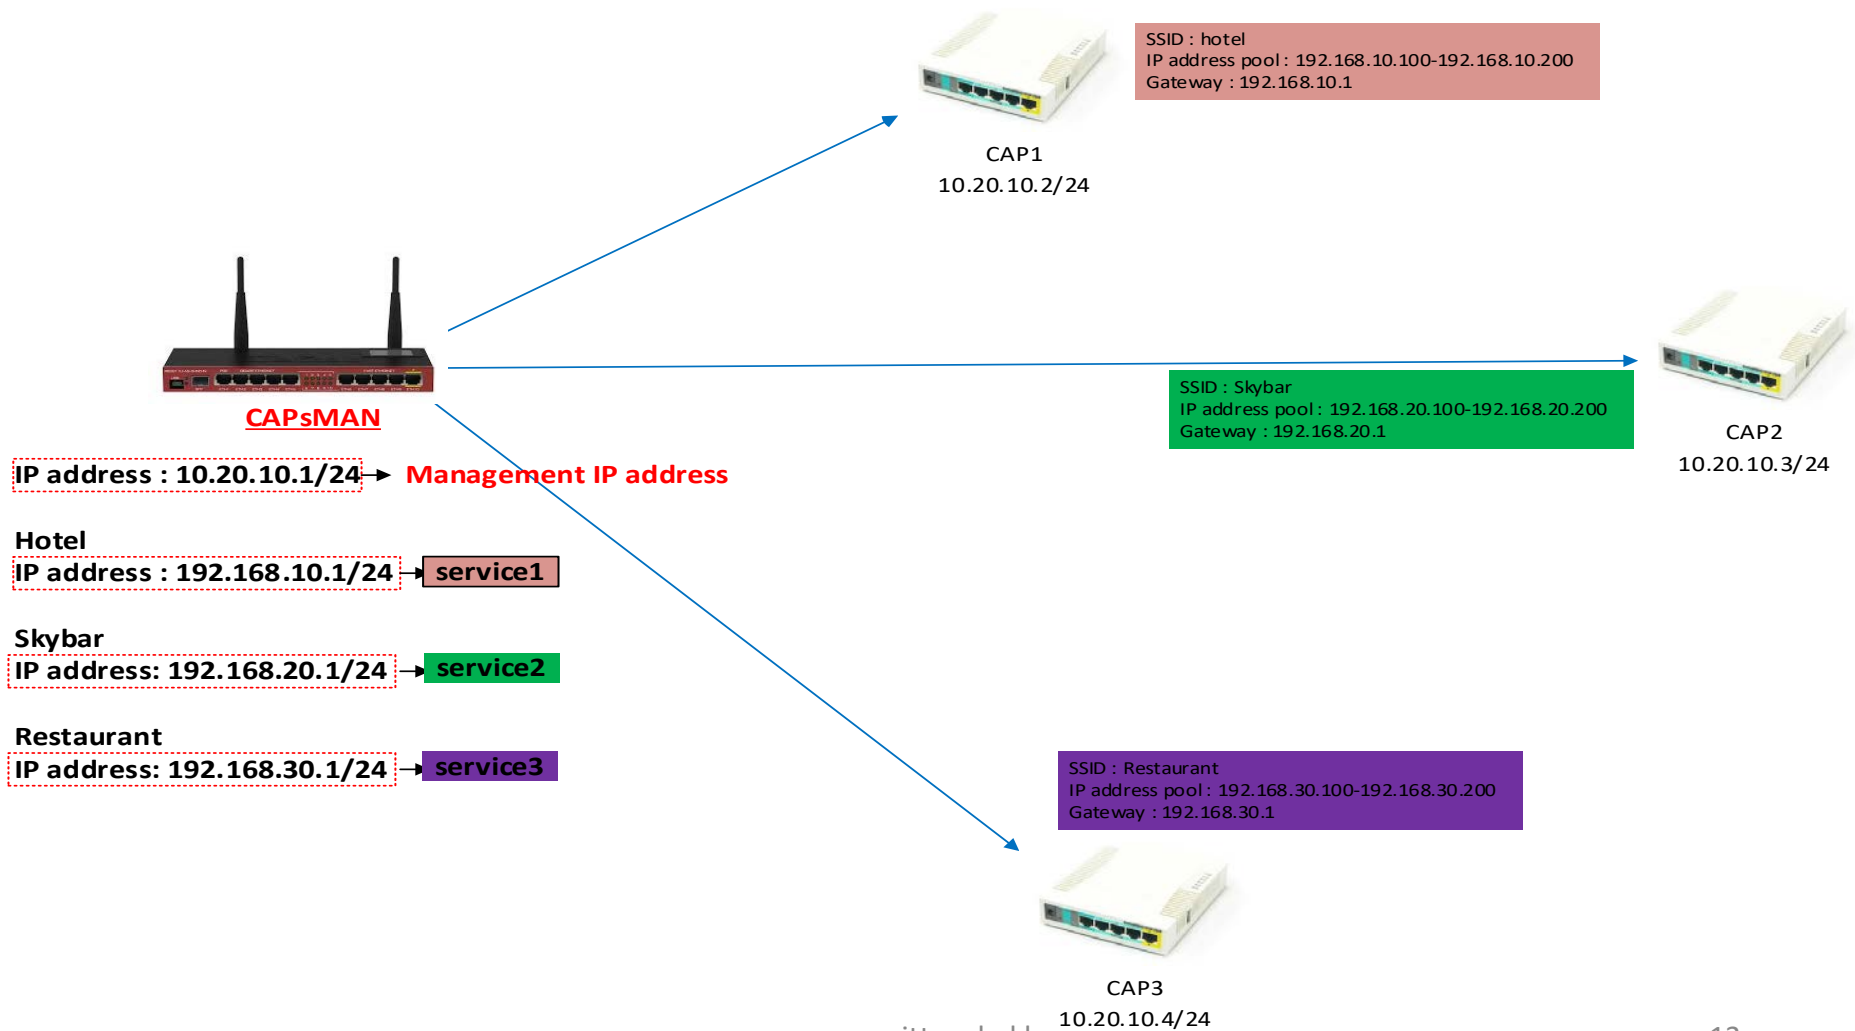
SSID : hotel
IP address pool : 192.168.10.100-192.168.10.200
Gateway : 192.168.10.1

CAP1
10.20.10.2/24

SSID : Skybar
IP address pool : 192.168.20.100-192.168.20.200
Gateway : 192.168.20.1

CAP2
10.20.10.3/24

CAPsMAN

IP address : 10.20.10.1/24 Management IP address

Hotel
IP address : 192.168.10.1/24 service1

Skybar
IP address: 192.168.20.1/24 service2

Restaurant
IP address: 192.168.30.1/24 service3

SSID : Restaurant
IP address pool : 192.168.30.100-192.168.30.200
Gateway : 192.168.30.1

CAP3
10.20.10.4/24

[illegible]